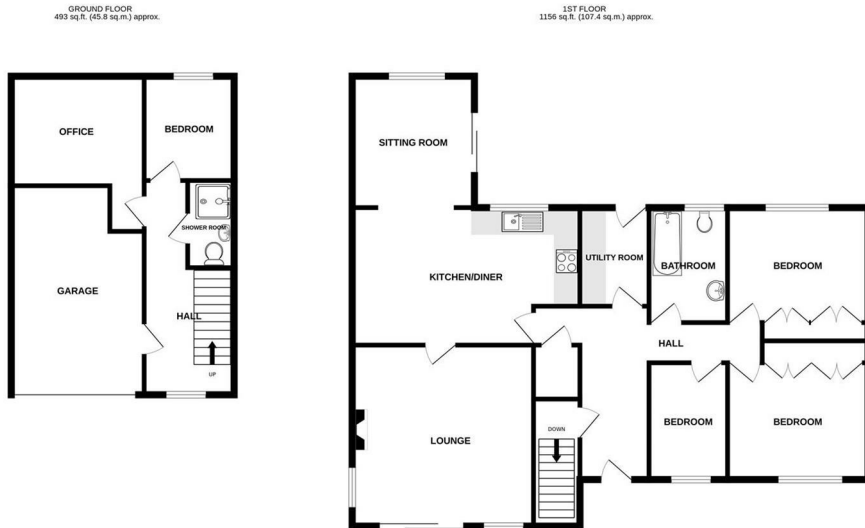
GROUND FLOOR
493 sq.ft. (45.8 sq.m.) approx.

1ST FLOOR
1156 sq.ft. (107.4 sq.m.) approx.

OFFICE

BEDROOM

SHOWER ROOM

GARAGE

HALL

UP

SITTING ROOM

KITCHEN/DINER

UTILITY ROOM

BATHROOM

BEDROOM

HALL

LOUNGE

DOWN

BEDROOM

BEDROOM